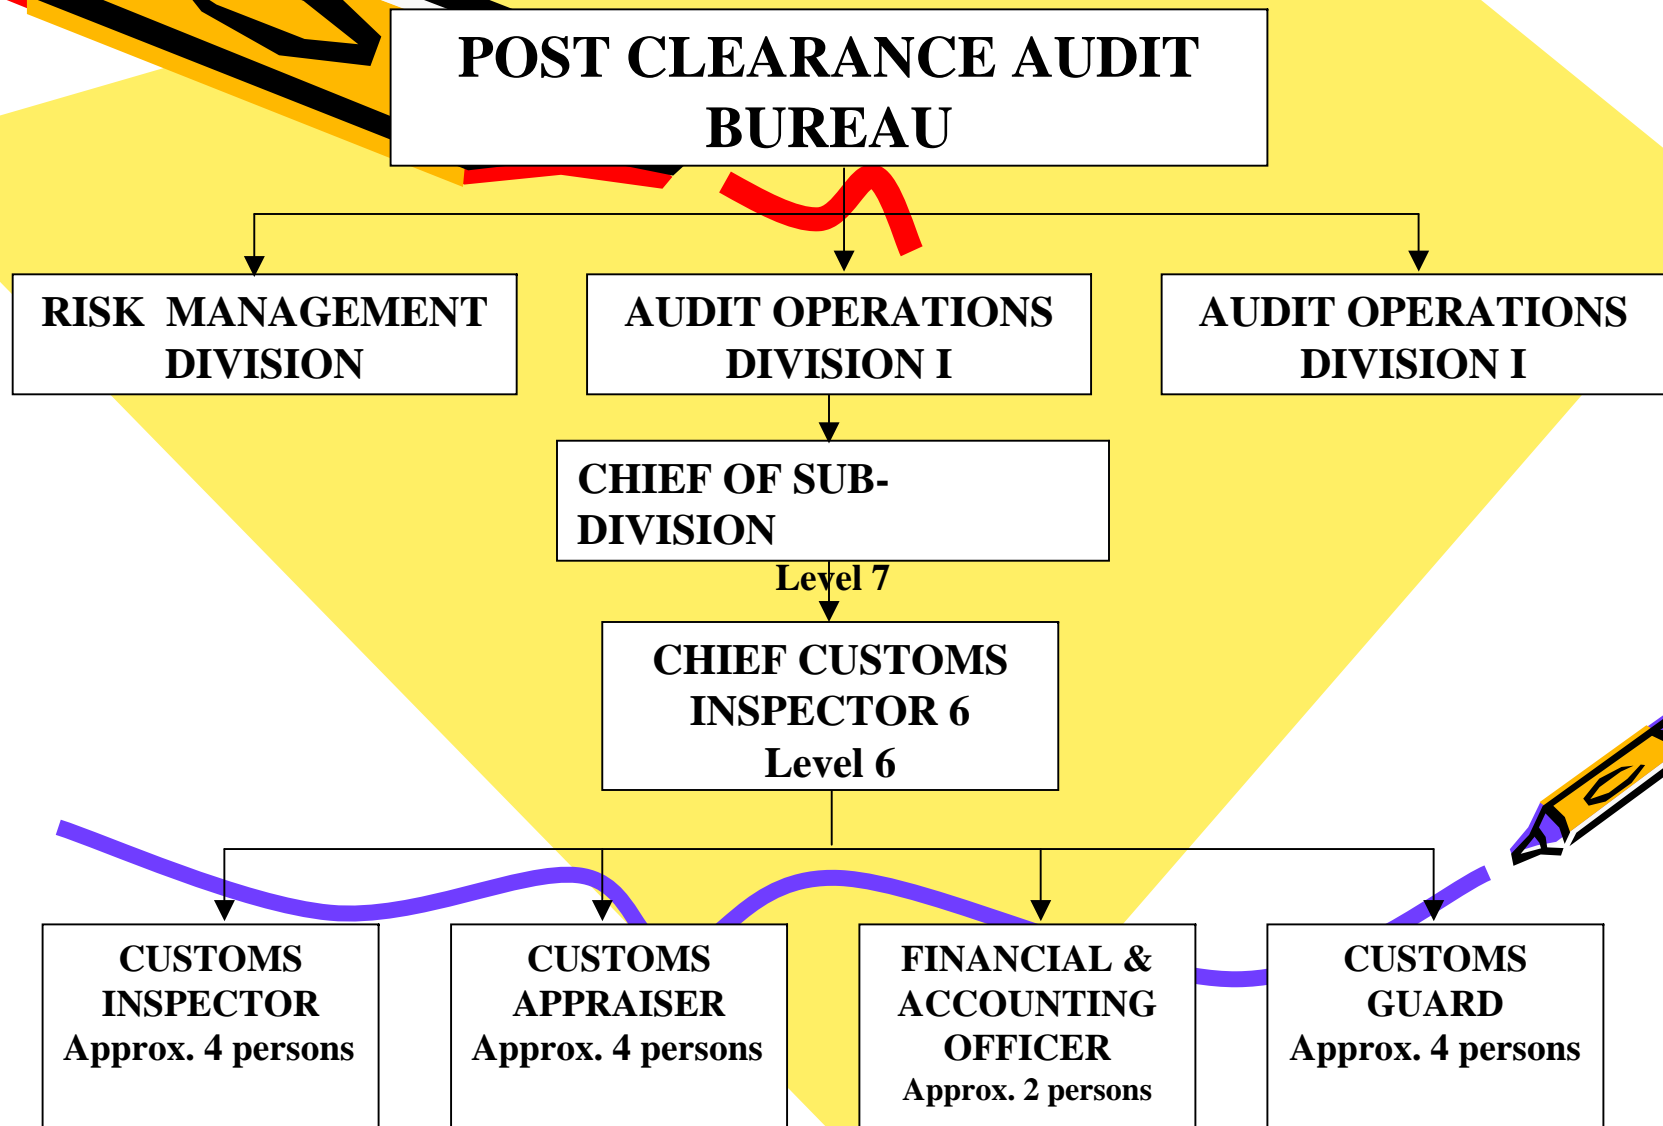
POST CLEARANCE AUDIT BUREAU

RISK MANAGEMENT DIVISION

AUDIT OPERATIONS DIVISION I

AUDIT OPERATIONS DIVISION I

CHIEF OF SUB-DIVISION

Level 7

CHIEF CUSTOMS INSPECTOR 6
Level 6

CUSTOMS INSPECTOR
Approx. 4 persons

CUSTOMS APPRAISER
Approx. 4 persons

FINANCIAL & ACCOUNTING OFFICER
Approx. 2 persons

CUSTOMS GUARD
Approx. 4 persons